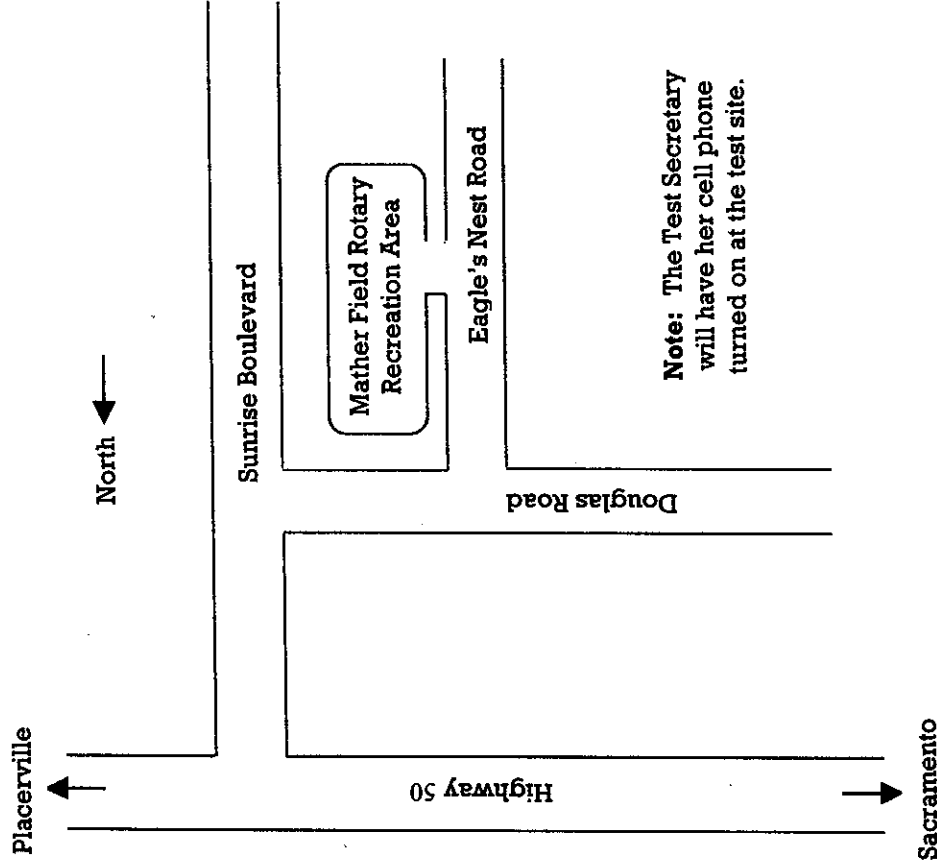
North

Sunrise Boulevard

Mather Field Rotary Recreation Area

Eagle's Nest Road

Note: The Test Secretary will have her cell phone turned on at the test site.

Douglas Road

Placerville

Highway 50

Sacramento